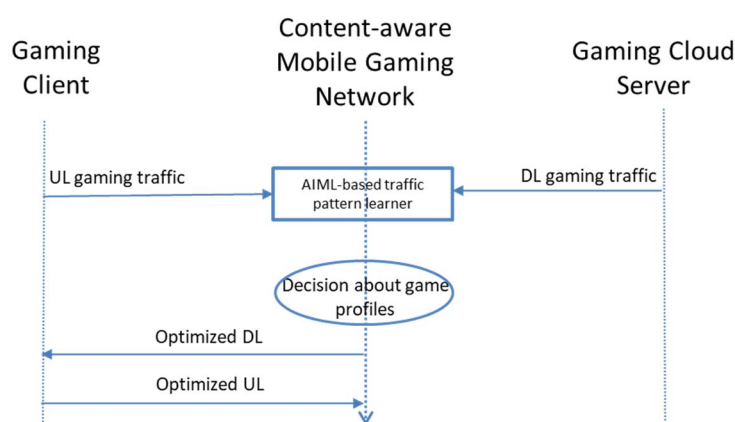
Gaming Client

Content-aware Mobile Gaming Network

Gaming Cloud Server

UL gaming traffic

AIML-based traffic pattern learner

DL gaming traffic

Decision about game profiles

Optimized DL

Optimized UL